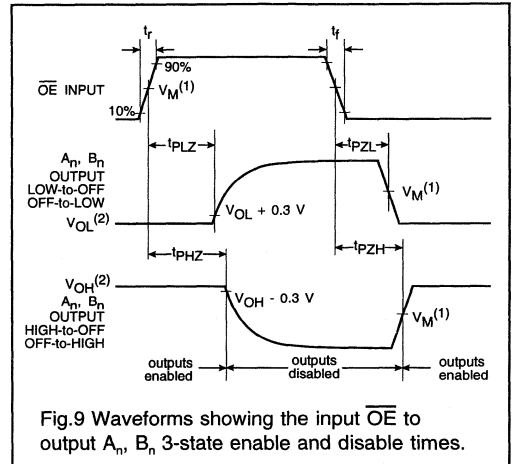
$t_r$

$t_f$

90%

$\overline{OE}$ INPUT

$V_M^{(1)}$

10%

$t_{PLZ}$

$t_{PZL}$

$A_n$, $B_n$ OUTPUT LOW-to-OFF OFF-to-LOW

$V_M^{(1)}$

$V_{OL}^{(2)}$

$V_{OL}$ + 0.3 V

$t_{PHZ}$

$t_{PZH}$

$V_{OH}^{(2)}$

$V_{OH}$ - 0.3 V

$A_n$, $B_n$ OUTPUT HIGH-to-OFF OFF-to-HIGH

$V_M^{(1)}$

outputs enabled

outputs disabled

outputs enabled

Fig.9 Waveforms showing the input $\overline{OE}$ to output $A_n$, $B_n$ 3-state enable and disable times.